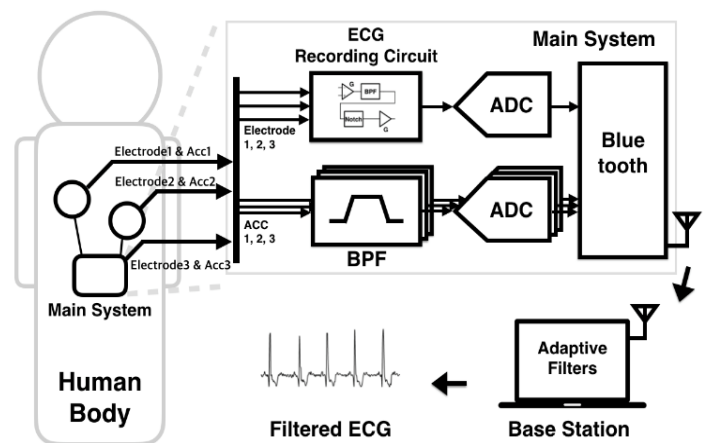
ECG Recording Circuit

Main System

G

BPF

Notch

G

ADC

Blue tooth

Electrode 1, 2, 3

Electrode1 & Acc1

Electrode2 & Acc2

Electrode3 & Acc3

ACC 1, 2, 3

BPF

ADC

Main System

Human Body

Adaptive Filters

Filtered ECG

Base Station